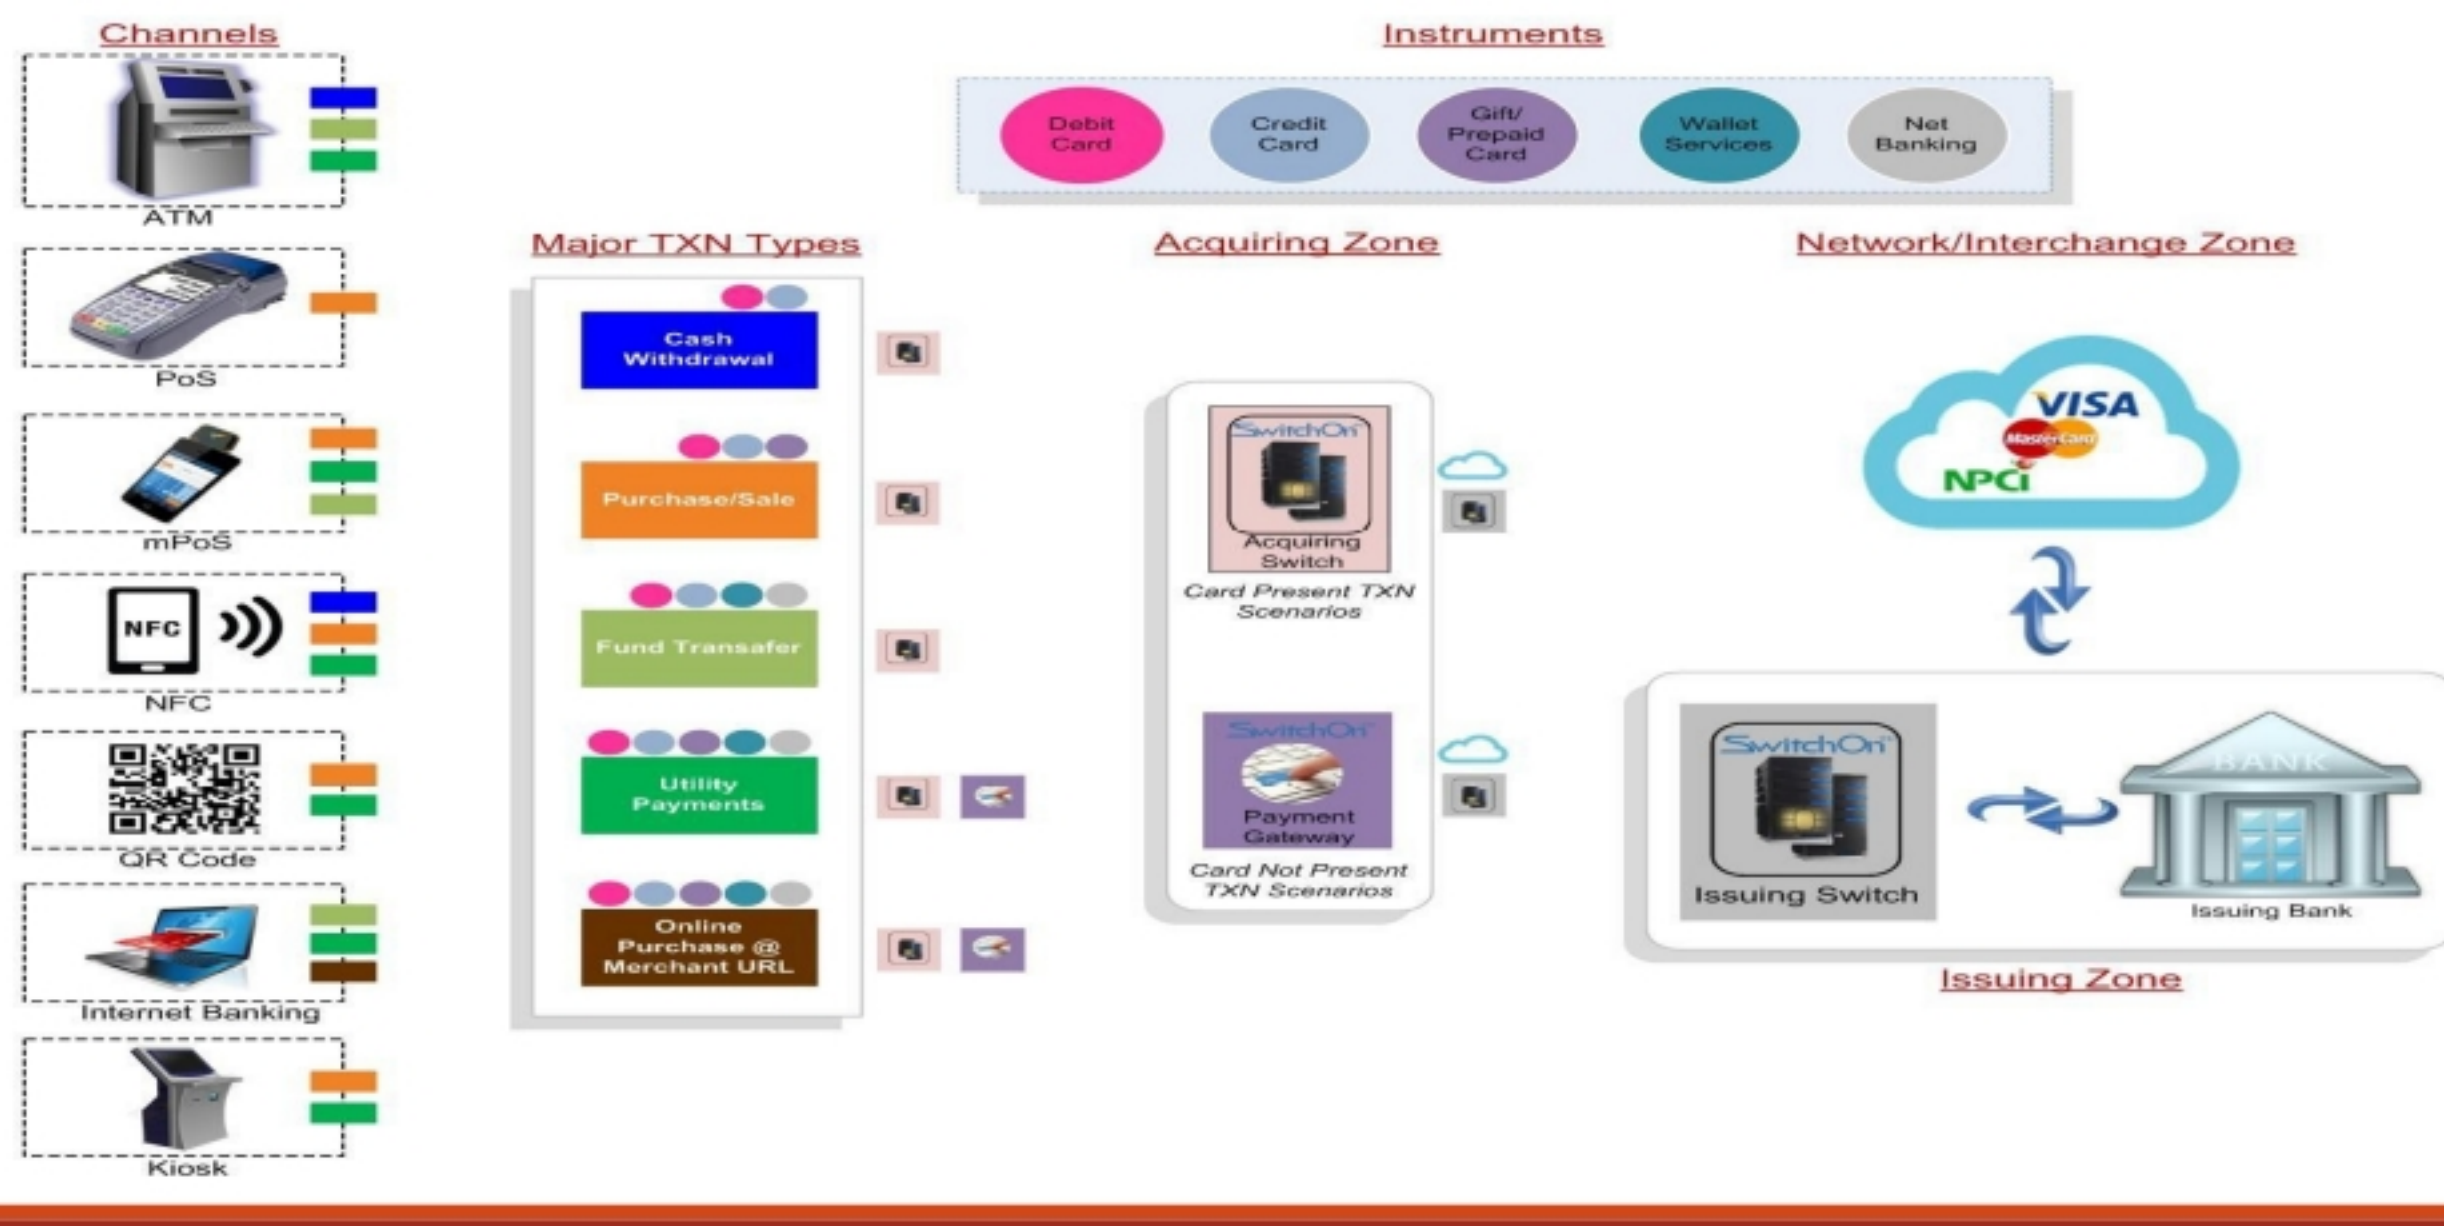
Channels

ATM

PoS

mPoS

NFC

NFC

QR Code

Internet Banking

Kiosk

Instruments

Debit Card

Credit Card

Gift/ Prepaid Card

Wallet Services

Net Banking

Major TXN Types

Cash Withdrawal

Purchase/Sale

Fund Transafer

Utility Payments

Online Purchase @ Merchant URL

Acquiring Zone

SwitchOn

Acquiring Switch

Card Present TXN Scenarios

SwitchOn

Payment Gateway

Card Not Present TXN Scenarios

Network/Interchange Zone

VISA

MasterCard

NPCI

SwitchOn

Issuing Switch

BANK

Issuing Bank

Issuing Zone